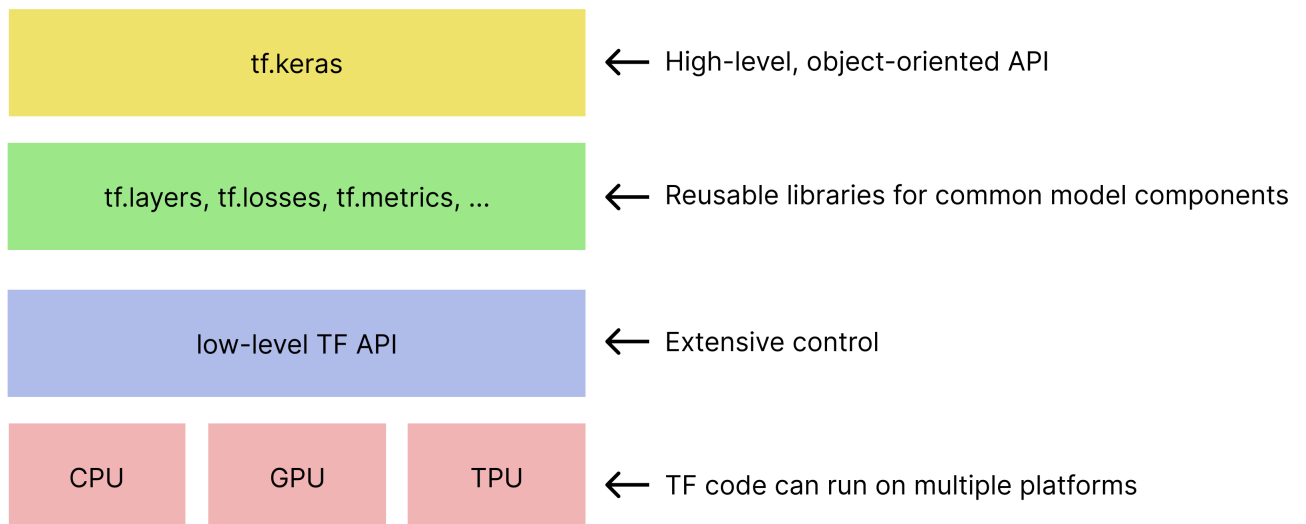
tf.keras

← High-level, object-oriented API

tf.layers, tf.losses, tf.metrics, ...

← Reusable libraries for common model components

low-level TF API

← Extensive control

CPU

GPU

TPU

← TF code can run on multiple platforms